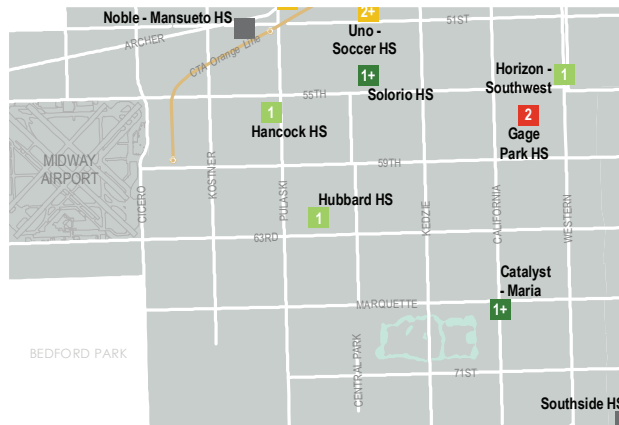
Noble - Mansueto HS
2+
Uno - Soccer HS
51ST
ARCHER
CTA Orange Line
1+
Solorio HS
Horizon - Southwest
1
55TH
1
Hancock HS
2
Gage Park HS
MIDWAY AIRPORT
59TH
CICERO
KOSTNER
PULASKI
Hubbard HS
1
KEDZIE
CALIFORNIA
WESTERN
63RD
Catalyst - Maria
MARQUETTE
1+
BEDFORD PARK
CENTRAL PARK
71ST
Southside HS